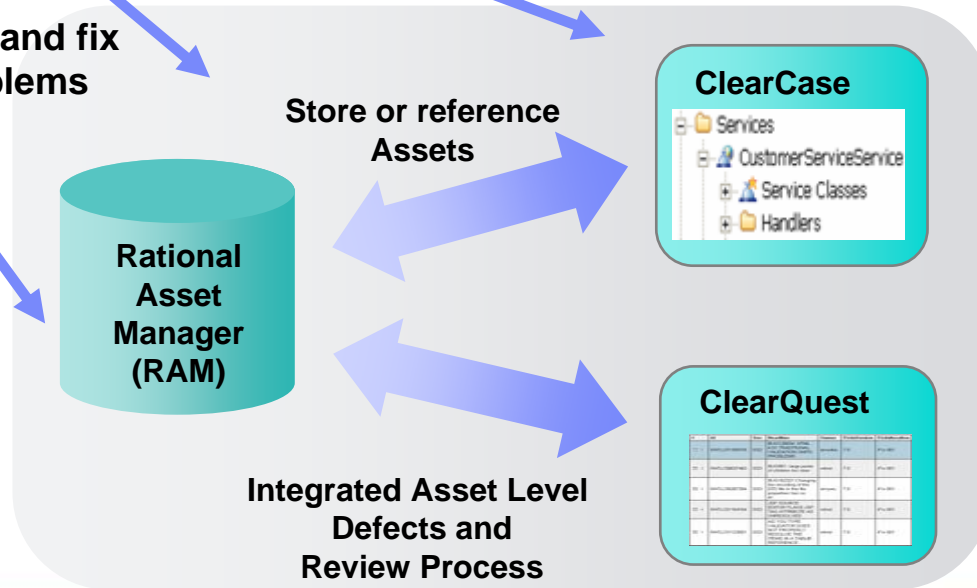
and fix
blems

Store or reference
Assets

ClearCase

Services
CustomerServiceService
Service Classes
Handlers

Rational
Asset
Manager
(RAM)

ClearQuest

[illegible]

Integrated Asset Level
Defects and
Review Process